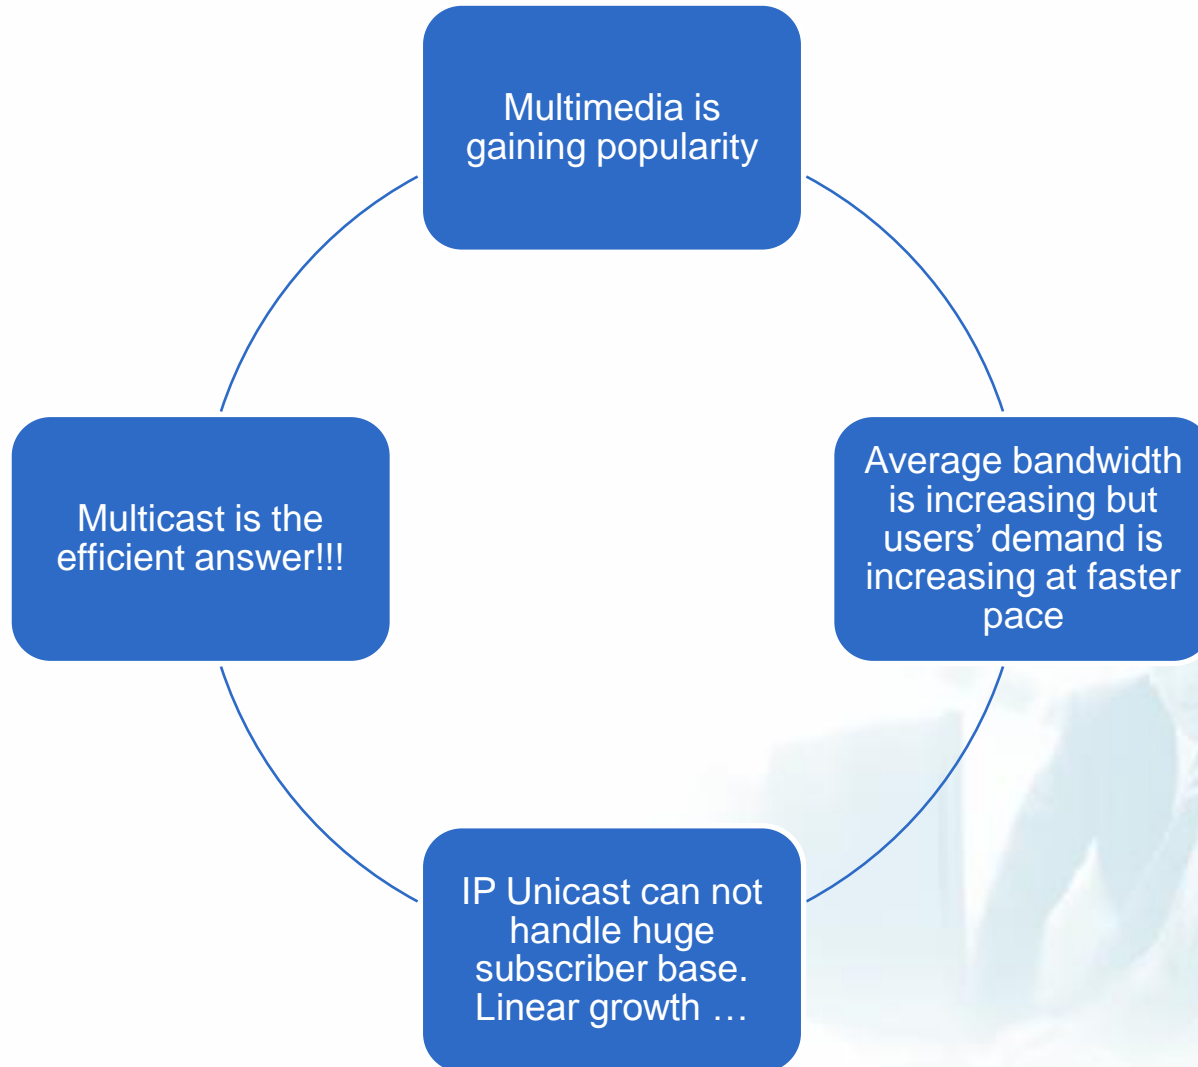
Multimedia is gaining popularity

Average bandwidth is increasing but users’ demand is increasing at faster pace

IP Unicast can not handle huge subscriber base. Linear growth …

Multicast is the efficient answer!!!